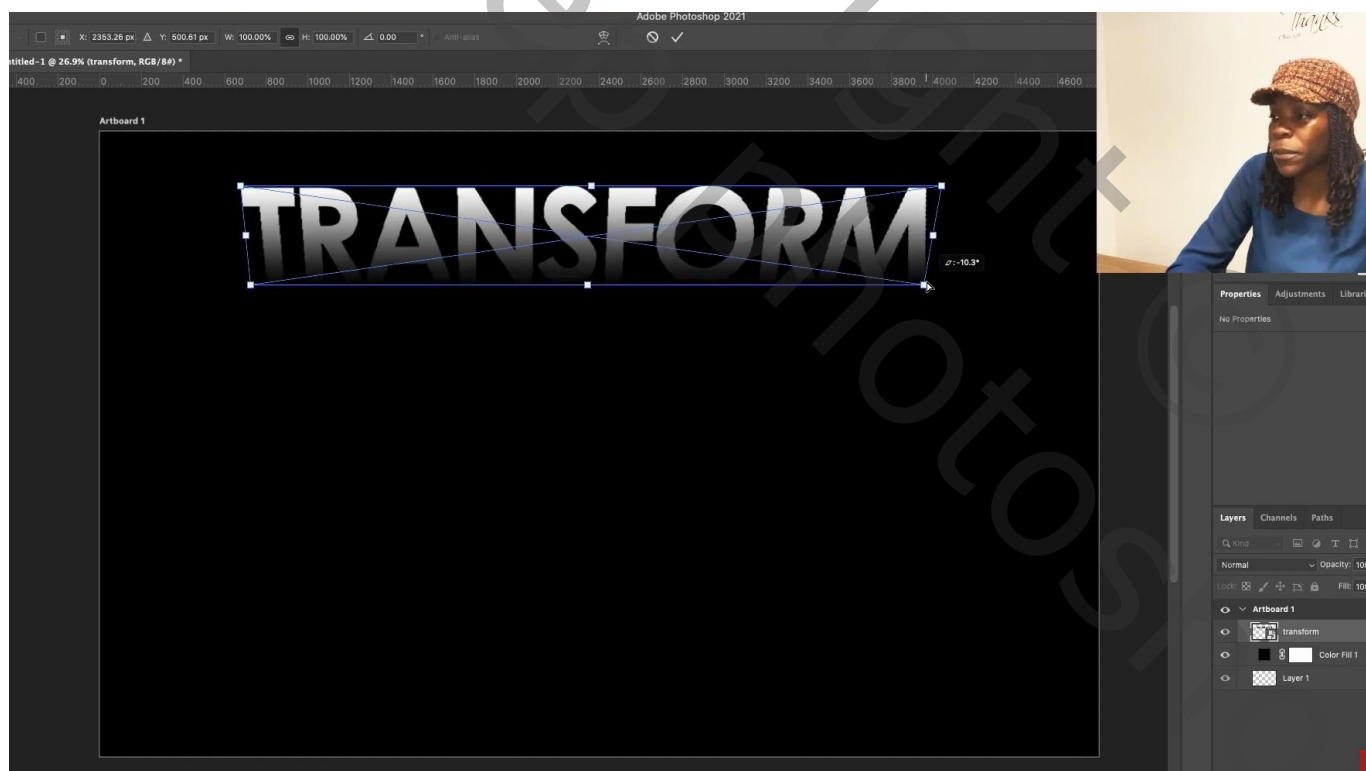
Adobe Photoshop 2021

X: 2353.26 px Y: 500.61 px W: 100.00% H: 100.00% 0.00 ° Anti-alias

titled-1 @ 26.9% (transform, RGB/8#) *

400 200 0 200 400 600 800 1000 1200 1400 1600 1800 2000 2200 2400 2600 2800 3000 3200 3400 3600 3800 4000 4200 4400 4600

Artboard 1

TRANSFORM

$\angle$: -10.3°

Properties Adjustments Librari

No Properties

Layers Channels Paths

Q Kind

Normal Opacity: 10

Lock: Fill: 10

Artboard 1

transform

Color Fill 1

Layer 1